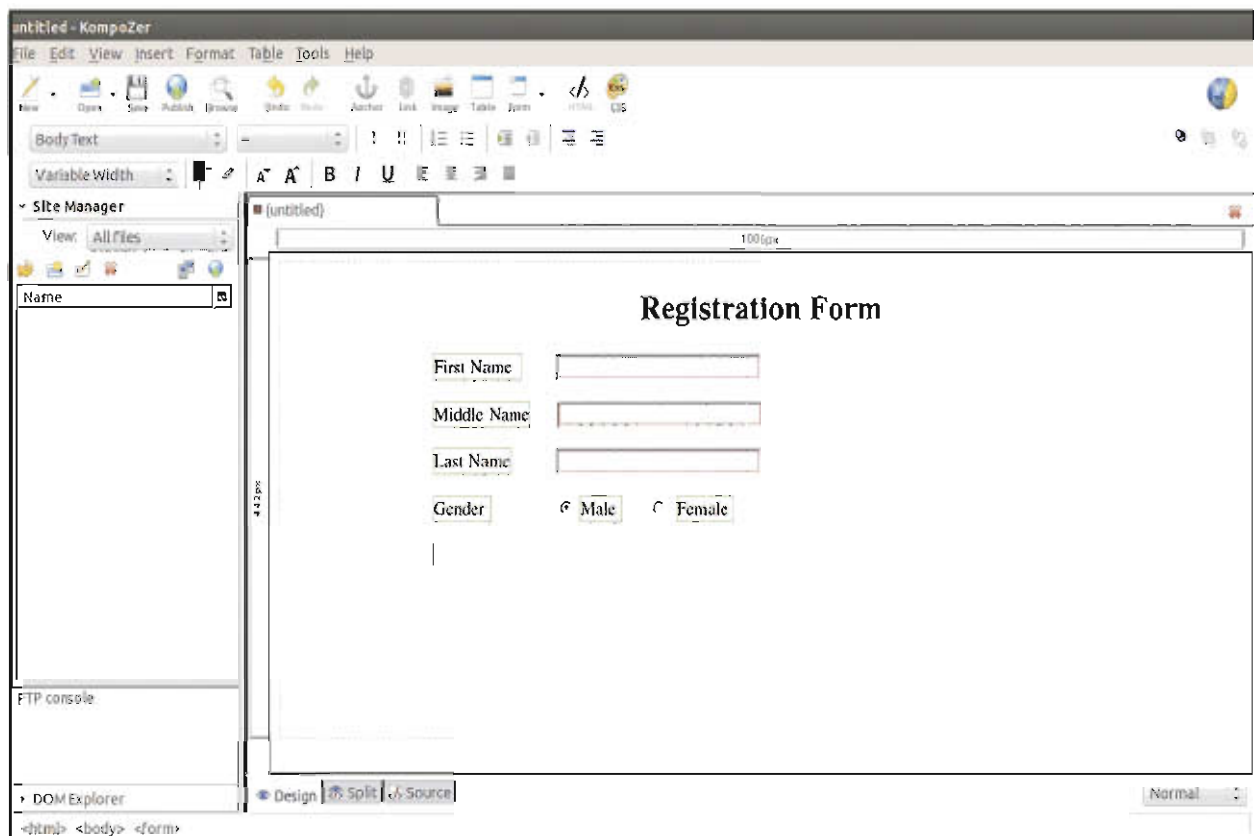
untitled - KompoZer

File Edit View Insert Format Table Tools Help

New Open Save Publish Browse Undo Redo Anchor Link Image Table Form HTML CSS

Body Text

Variable Width

A A B I U

Site Manager

View: All Files

Name

(untitled)

100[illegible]

Registration Form

First Name

Middle Name

Last Name

Gender Male Female

442px

FTP console

DOM Explorer

Design Split Source

Normal

<html> <body> <form>